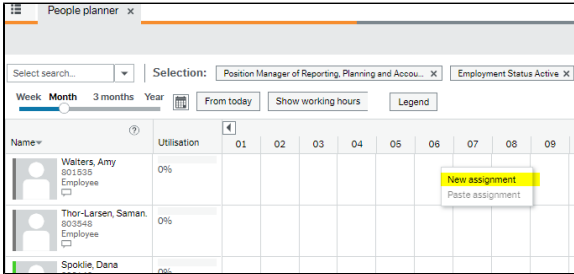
People planner ×

Select search... Selection: Position Manager of Reporting, Planning and Accou... × Employment Status Active ×

Week Month 3 months Year From today Show working hours Legend

| Name | ? Utilisation | 01 | 02 | 03 | 04 | 05 | 06 | 07 | 08 | 09 |
|---|---|---|---|---|---|---|---|---|---|---|
| Walters, Amy 801635 Employee | 0% | | | | | | | | | |
| Thor-Larsen, Saman. 803548 Employee | 0% | | | | | | | | | |
| Spoklie, Dana | 0% | | | | | | | | | |

New assignment
Paste assignment